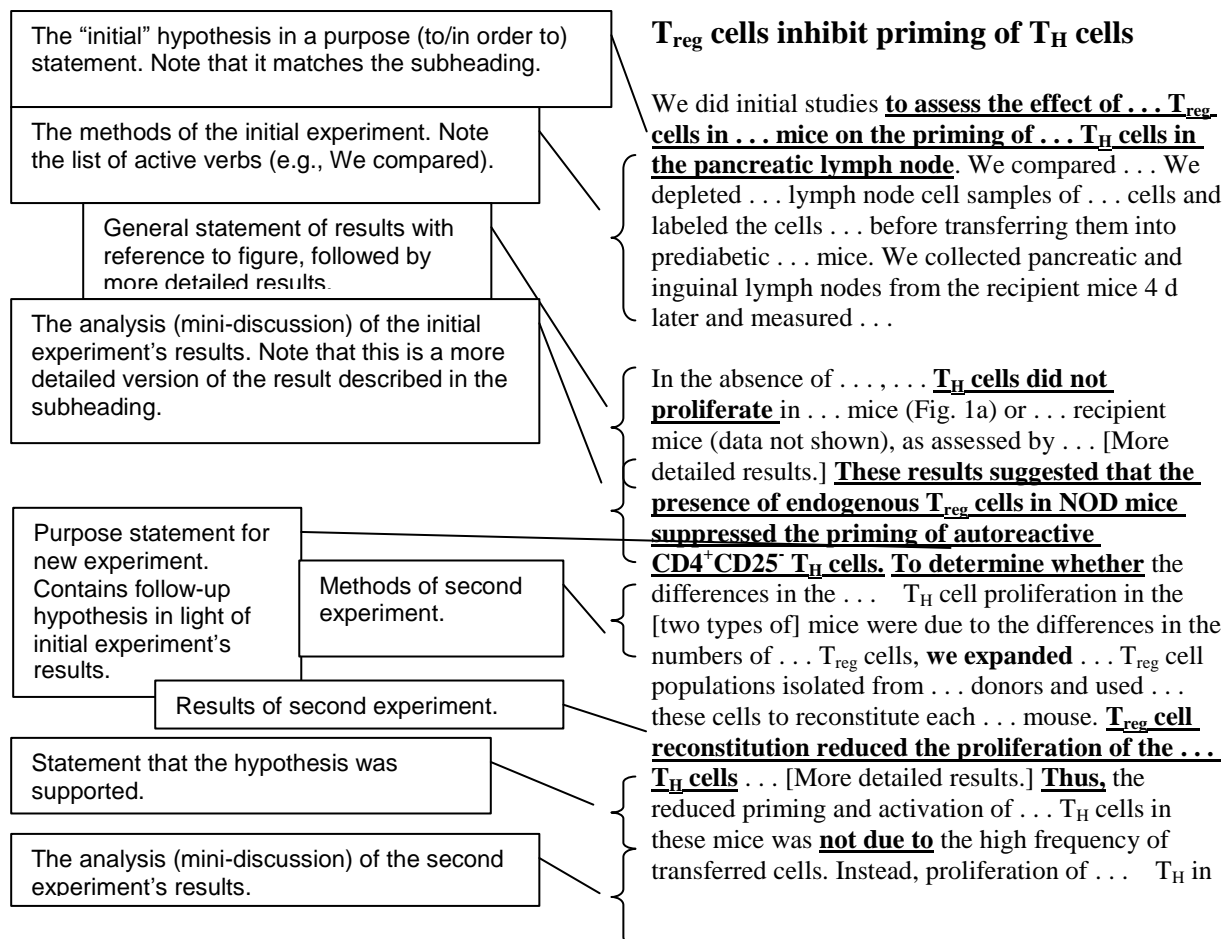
The "initial" hypothesis in a purpose (to/in order to) statement. Note that it matches the subheading.

The methods of the initial experiment. Note the list of active verbs (e.g., We compared).

General statement of results with reference to figure, followed by more detailed results.

The analysis (mini-discussion) of the initial experiment's results. Note that this is a more detailed version of the result described in the subheading.

Purpose statement for new experiment. Contains follow-up hypothesis in light of initial experiment's results.

Methods of second experiment.

Results of second experiment.

Statement that the hypothesis was supported.

The analysis (mini-discussion) of the second experiment's results.

**$T_{reg}$ cells inhibit priming of $T_H$ cells**

We did initial studies **to assess the effect of . . . $T_{reg}$ cells in . . . mice on the priming of . . . $T_H$ cells in the pancreatic lymph node**. We compared . . . We depleted . . . lymph node cell samples of . . . cells and labeled the cells . . . before transferring them into prediabetic . . . mice. We collected pancreatic and inguinal lymph nodes from the recipient mice 4 d later and measured . . .

In the absence of . . . , . . . **$T_H$ cells did not proliferate** in . . . mice (Fig. 1a) or . . . recipient mice (data not shown), as assessed by . . . [More detailed results.] **These results suggested that the presence of endogenous $T_{reg}$ cells in NOD mice suppressed the priming of autoreactive $CD4^+CD25^-$ $T_H$ cells. To determine whether** the differences in the . . . $T_H$ cell proliferation in the [two types of] mice were due to the differences in the numbers of . . . $T_{reg}$ cells, **we expanded** . . . $T_{reg}$ cell populations isolated from . . . donors and used . . . these cells to reconstitute each . . . mouse. **$T_{reg}$ cell reconstitution reduced the proliferation of the . . . $T_H$ cells** . . . [More detailed results.] **Thus,** the reduced priming and activation of . . . $T_H$ cells in these mice was **not due to** the high frequency of transferred cells. Instead, proliferation of . . . $T_H$ in